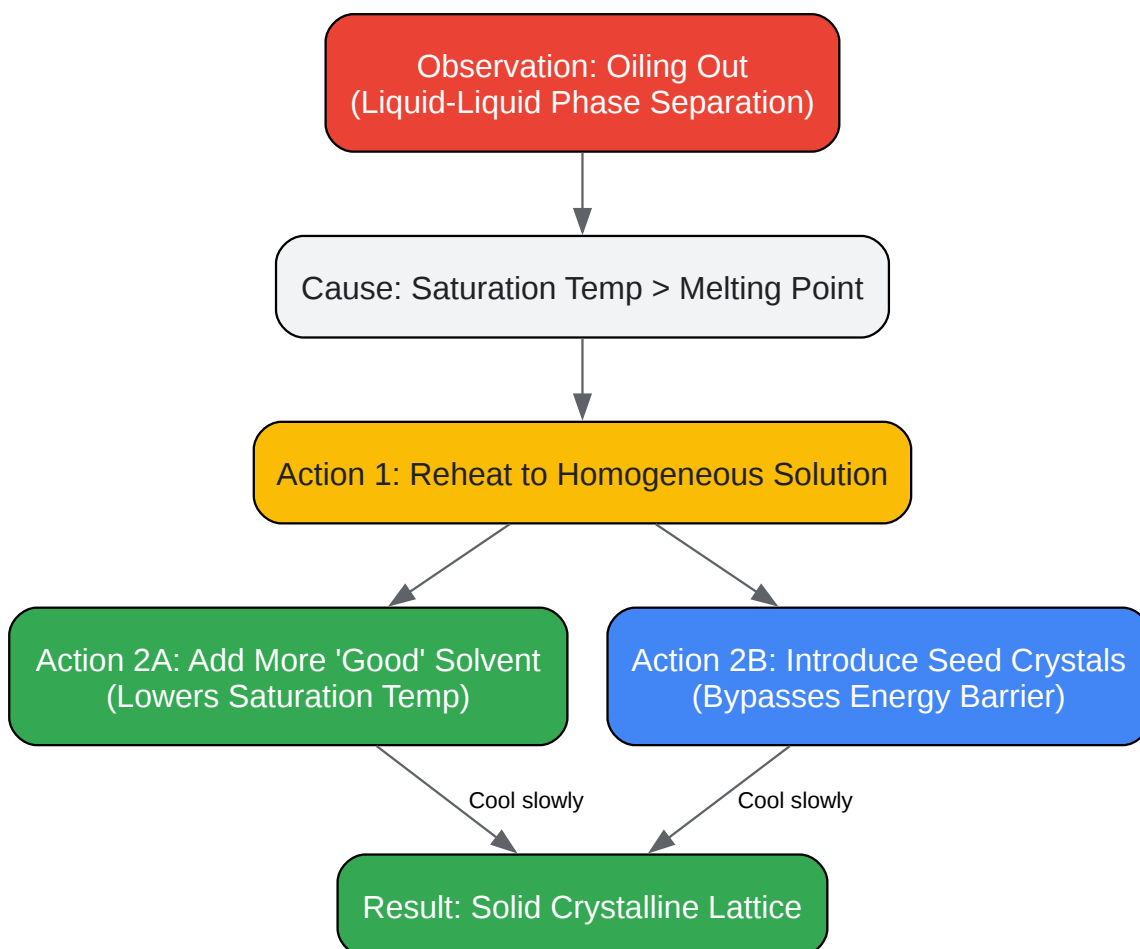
Observation: Oiling Out
(Liquid-Liquid Phase Separation)

Cause: Saturation Temp > Melting Point

Action 1: Reheat to Homogeneous Solution

Action 2A: Add More 'Good' Solvent
(Lowers Saturation Temp)

Action 2B: Introduce Seed Crystals
(Bypasses Energy Barrier)

Cool slowly

Cool slowly

Result: Solid Crystalline Lattice